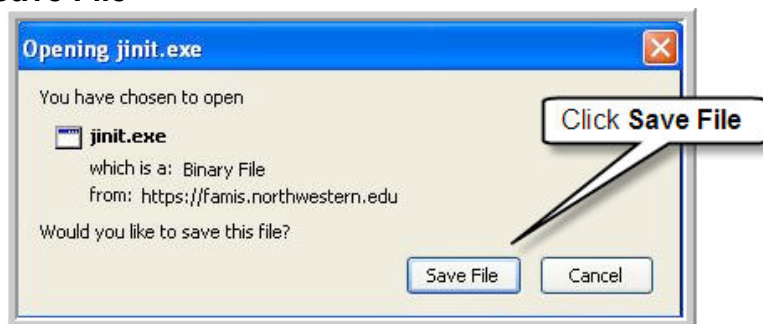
Save File

Opening jinit.exe

You have chosen to open

jinit.exe

which is a: Binary File

from: https://famis.northwestern.edu

Would you like to save this file?

Click **Save File**

Save File

Cancel